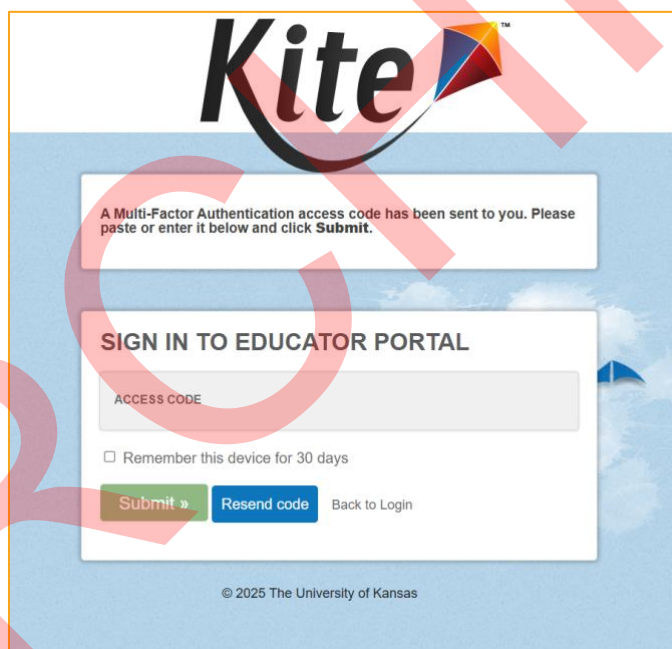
Kite™

A Multi-Factor Authentication access code has been sent to you. Please paste or enter it below and click **Submit**.

SIGN IN TO EDUCATOR PORTAL

ACCESS CODE

Remember this device for 30 days

Submit »

Resend code

Back to Login

© 2025 The University of Kansas